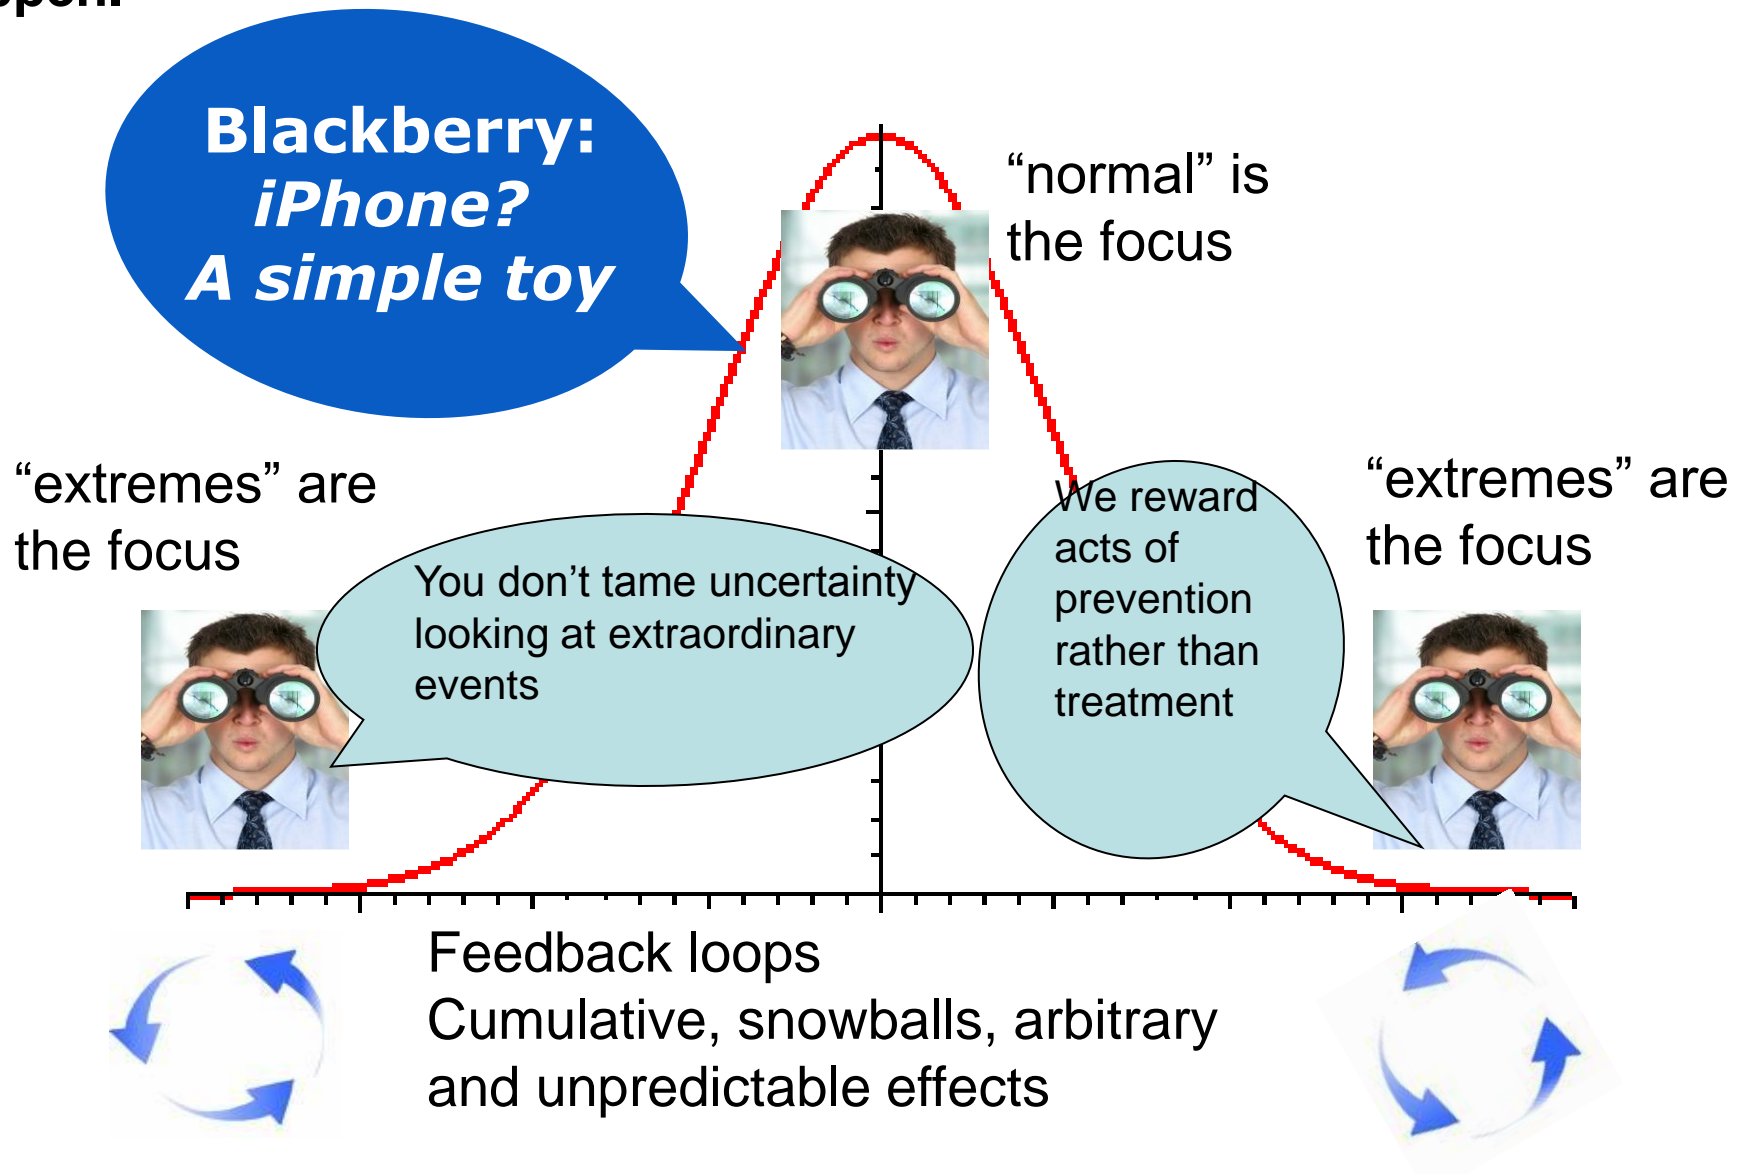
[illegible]

Blackberry:
iPhone?
A simple toy

“normal” is the focus

“extremes” are the focus

You don’t tame uncertainty looking at extraordinary events

We reward acts of prevention rather than treatment

“extremes” are the focus

Feedback loops
Cumulative, snowballs, arbitrary and unpredictable effects